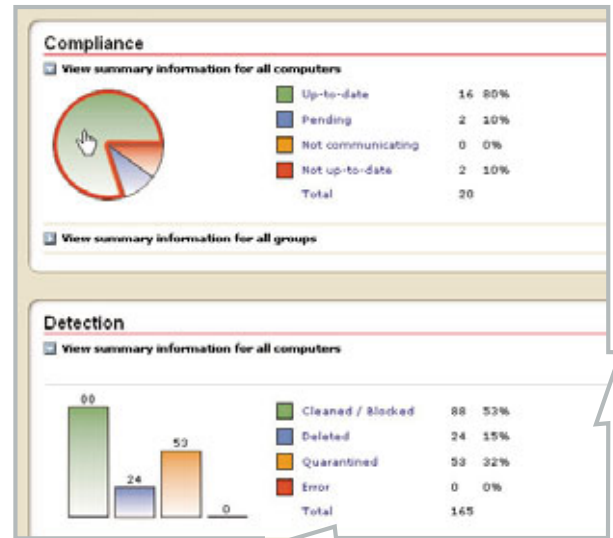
Compliance

View summary information for all computers

| | | |
|---|---|---|
| Up-to-date | 16 | 80% |
| Pending | 2 | 10% |
| Not communicating | 0 | 0% |
| Not up-to-date | 2 | 10% |
| Total | 20 | |

View summary information for all groups

Detection

View summary information for all computers

88

24

53

0

| | | |
|---|---|---|
| Cleaned / Blocked | 88 | 53% |
| Deleted | 24 | 15% |
| Quarantined | 53 | 32% |
| Error | 0 | 0% |
| Total | 165 | |